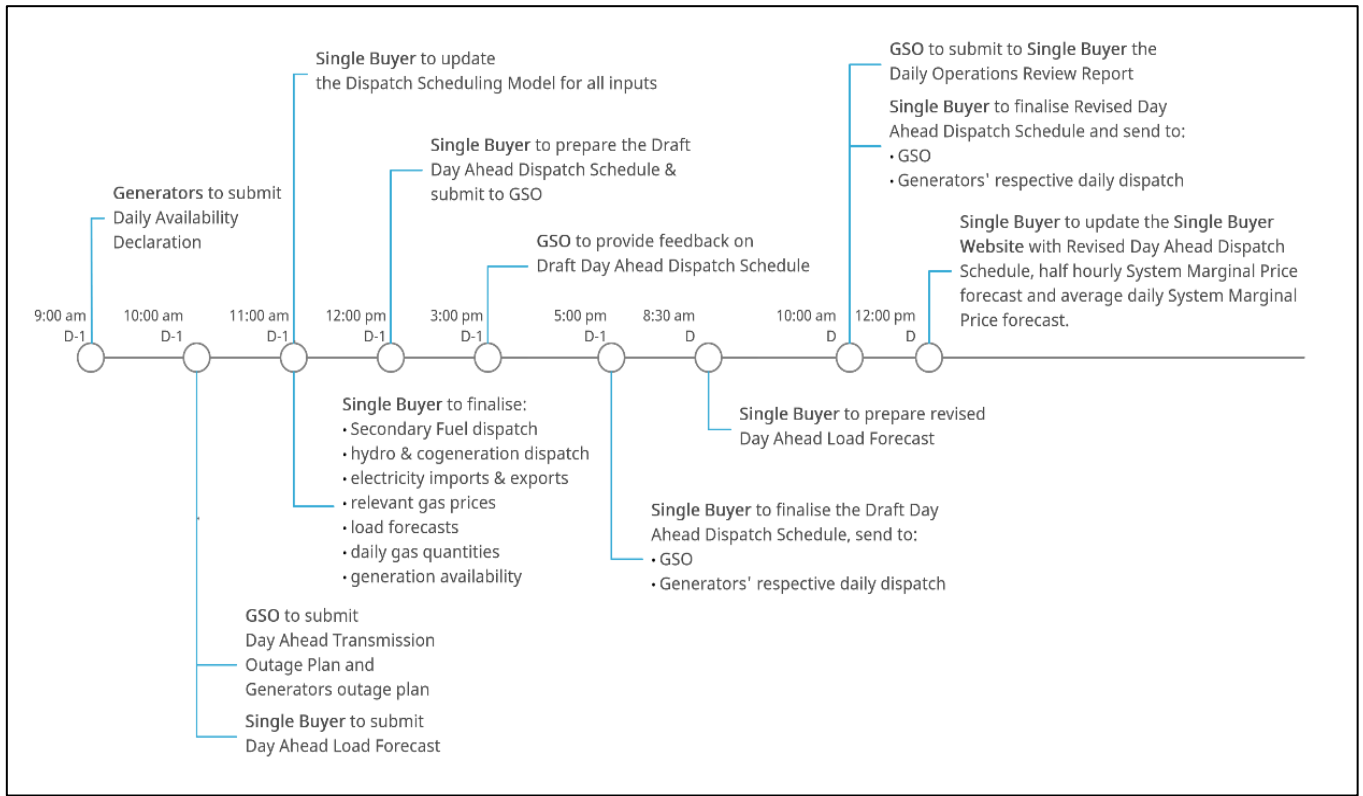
Single Buyer to update the Dispatch Scheduling Model for all inputs

GSO to submit to Single Buyer the Daily Operations Review Report

Single Buyer to finalise Revised Day Ahead Dispatch Schedule and send to:
• GSO
• Generators' respective daily dispatch

Single Buyer to prepare the Draft Day Ahead Dispatch Schedule & submit to GSO

Generators to submit Daily Availability Declaration

Single Buyer to update the Single Buyer Website with Revised Day Ahead Dispatch Schedule, half hourly System Marginal Price forecast and average daily System Marginal Price forecast.

GSO to provide feedback on Draft Day Ahead Dispatch Schedule

9:00 am D-1

10:00 am D-1

11:00 am D-1

12:00 pm D-1

3:00 pm D-1

5:00 pm D-1

8:30 am D

10:00 am D

12:00 pm D

Single Buyer to finalise:
• Secondary Fuel dispatch
• hydro & cogeneration dispatch
• electricity imports & exports
• relevant gas prices
• load forecasts
• daily gas quantities
• generation availability

Single Buyer to prepare revised Day Ahead Load Forecast

Single Buyer to finalise the Draft Day Ahead Dispatch Schedule, send to:
• GSO
• Generators' respective daily dispatch

GSO to submit Day Ahead Transmission Outage Plan and Generators outage plan

Single Buyer to submit Day Ahead Load Forecast